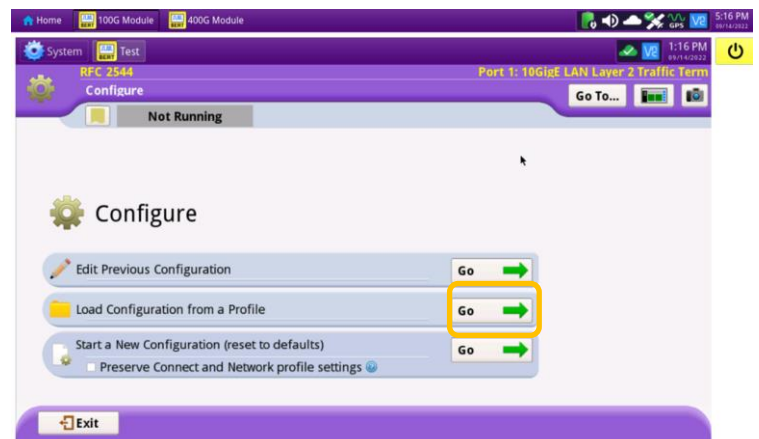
Home 100G Module 400G Module GPS 5:16 PM 09/14/2022

System Test 1:16 PM 09/14/2022

RFC 2544
Configure
Port 1: 10GigE LAN Layer 2 Traffic Term
Go To...

Not Running

Configure

Edit Previous Configuration
Go

Load Configuration from a Profile
Go

Start a New Configuration (reset to defaults)
Go
Preserve Connect and Network profile settings

Exit